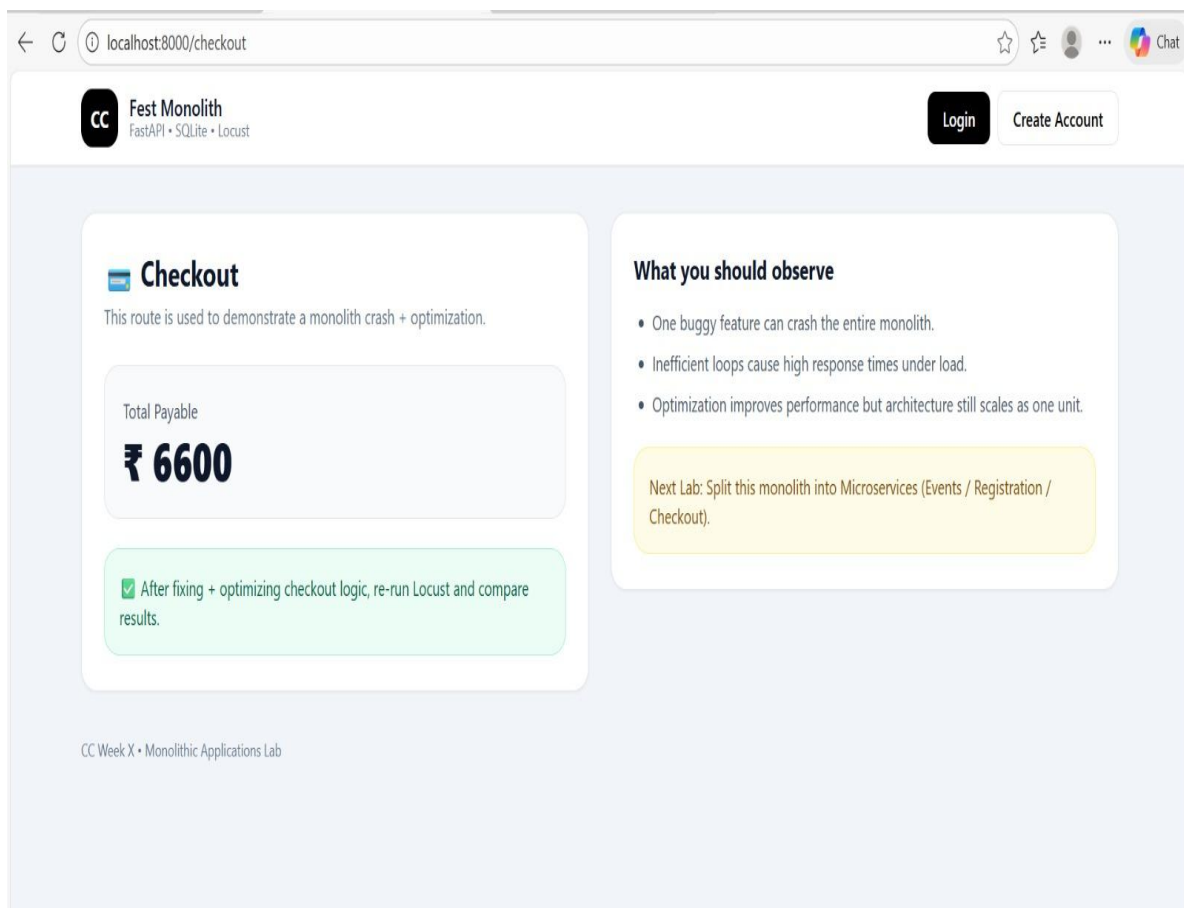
localhost:8000/checkout

Chat

CC Fest Monolith
FastAPI • SQLite • Locust

Login Create Account

Checkout
This route is used to demonstrate a monolith crash + optimization.

Total Payable
₹ 6600

After fixing + optimizing checkout logic, re-run Locust and compare results.

What you should observe

- One buggy feature can crash the entire monolith.
- Inefficient loops cause high response times under load.
- Optimization improves performance but architecture still scales as one unit.

Next Lab: Split this monolith into Microservices (Events / Registration / Checkout).

CC Week X • Monolithic Applications Lab